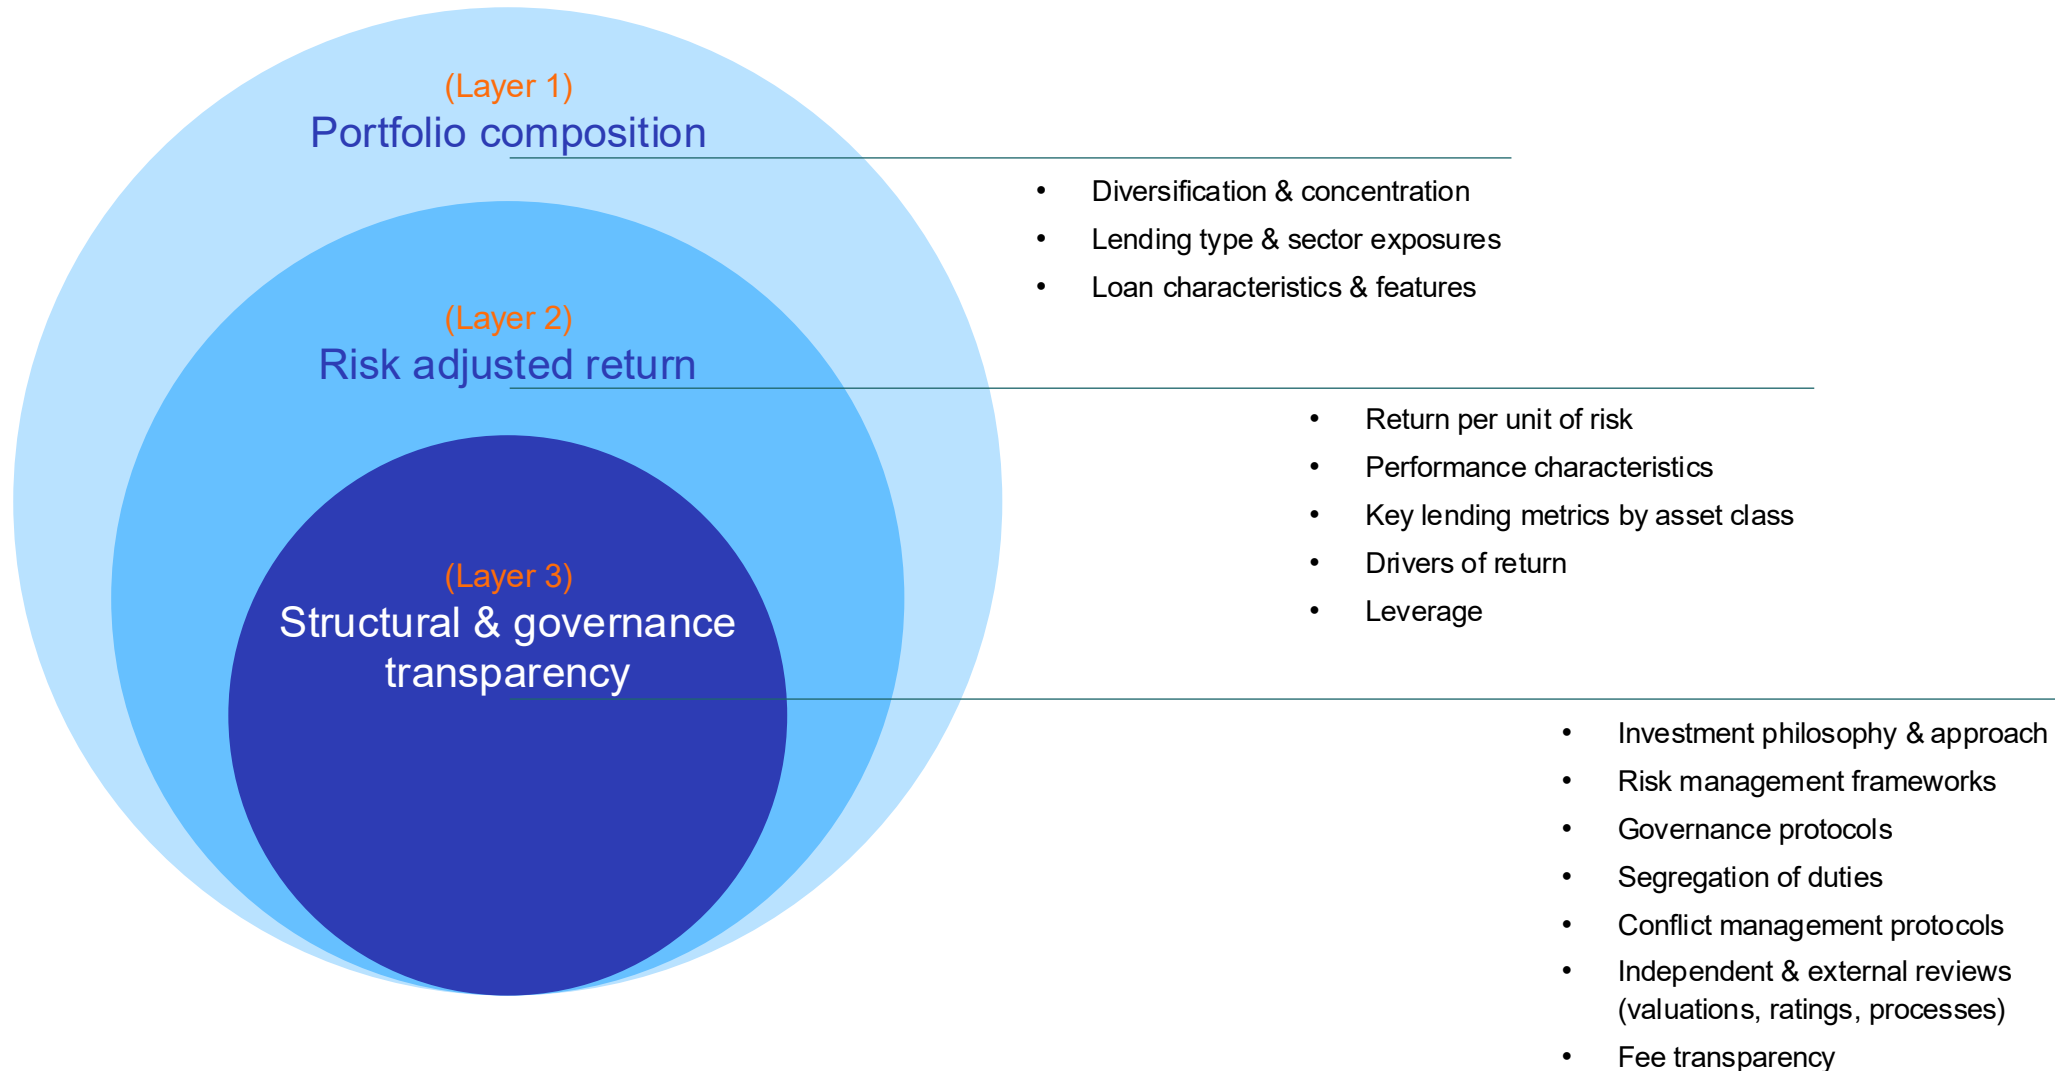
(Layer 1)
Portfolio composition

- Diversification & concentration
- Lending type & sector exposures
- Loan characteristics & features

(Layer 2)
Risk adjusted return

- Return per unit of risk
- Performance characteristics
- Key lending metrics by asset class
- Drivers of return
- Leverage

(Layer 3)
Structural & governance transparency

- Investment philosophy & approach
- Risk management frameworks
- Governance protocols
- Segregation of duties
- Conflict management protocols
- Independent & external reviews (valuations, ratings, processes)
- Fee transparency